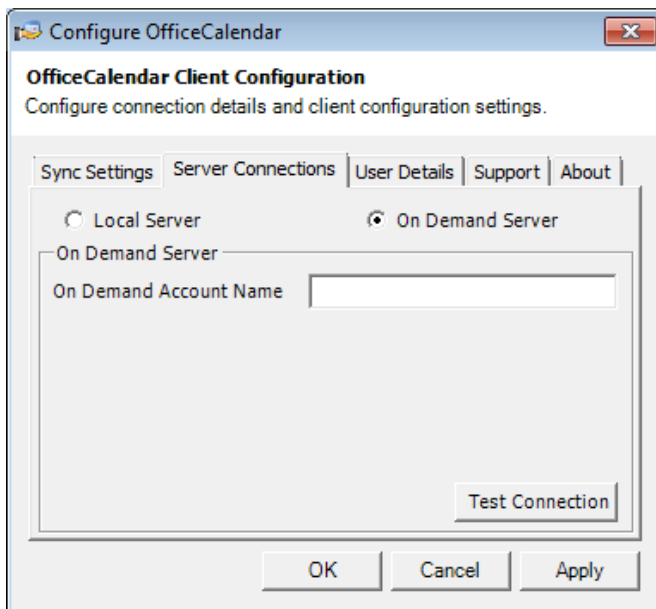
Configure OfficeCalendar

OfficeCalendar Client Configuration
Configure connection details and client configuration settings.

Sync Settings | Server Connections | User Details | Support | About

Local Server
On Demand Server

On Demand Server
On Demand Account Name

Test Connection

OK
Cancel
Apply